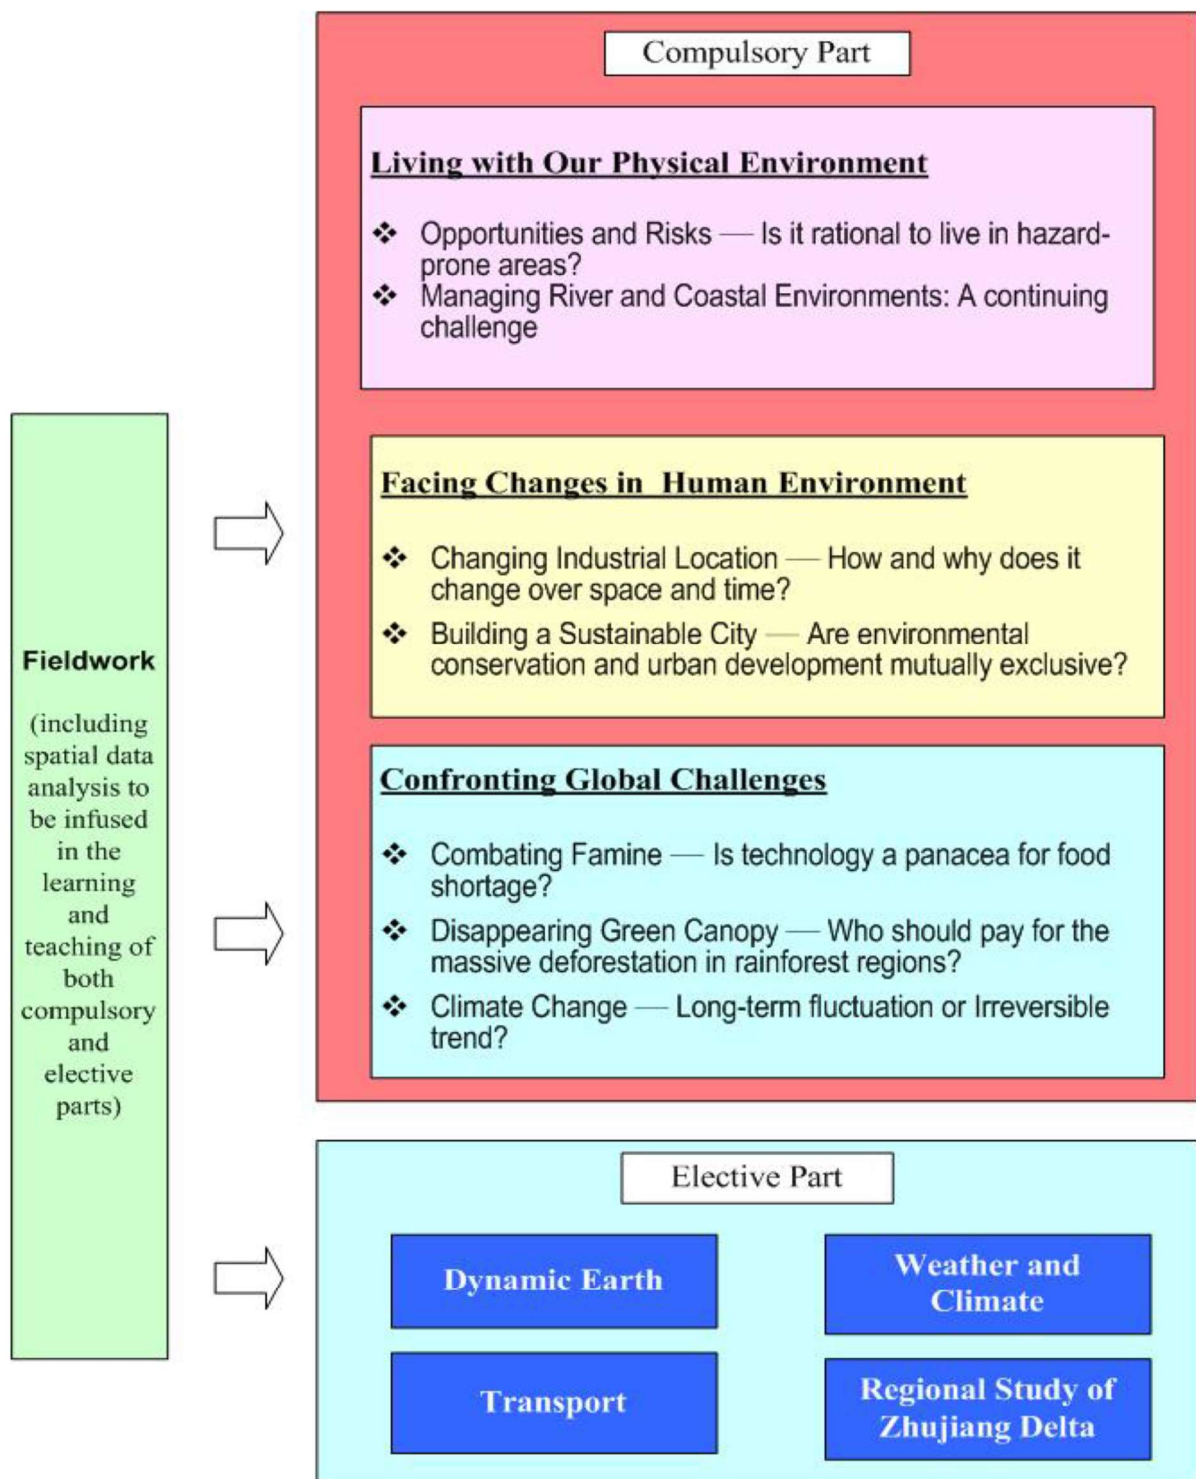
Fieldwork

(including spatial data analysis to be infused in the learning and teaching of both compulsory and elective parts)

Compulsory Part

Living with Our Physical Environment

❖ Opportunities and Risks — Is it rational to live in hazard-prone areas?
❖ Managing River and Coastal Environments: A continuing challenge

Facing Changes in Human Environment

❖ Changing Industrial Location — How and why does it change over space and time?
❖ Building a Sustainable City — Are environmental conservation and urban development mutually exclusive?

Confronting Global Challenges

❖ Combating Famine — Is technology a panacea for food shortage?
❖ Disappearing Green Canopy — Who should pay for the massive deforestation in rainforest regions?
❖ Climate Change — Long-term fluctuation or Irreversible trend?

Elective Part

Dynamic Earth

Weather and Climate

Transport

Regional Study of Zhujiang Delta